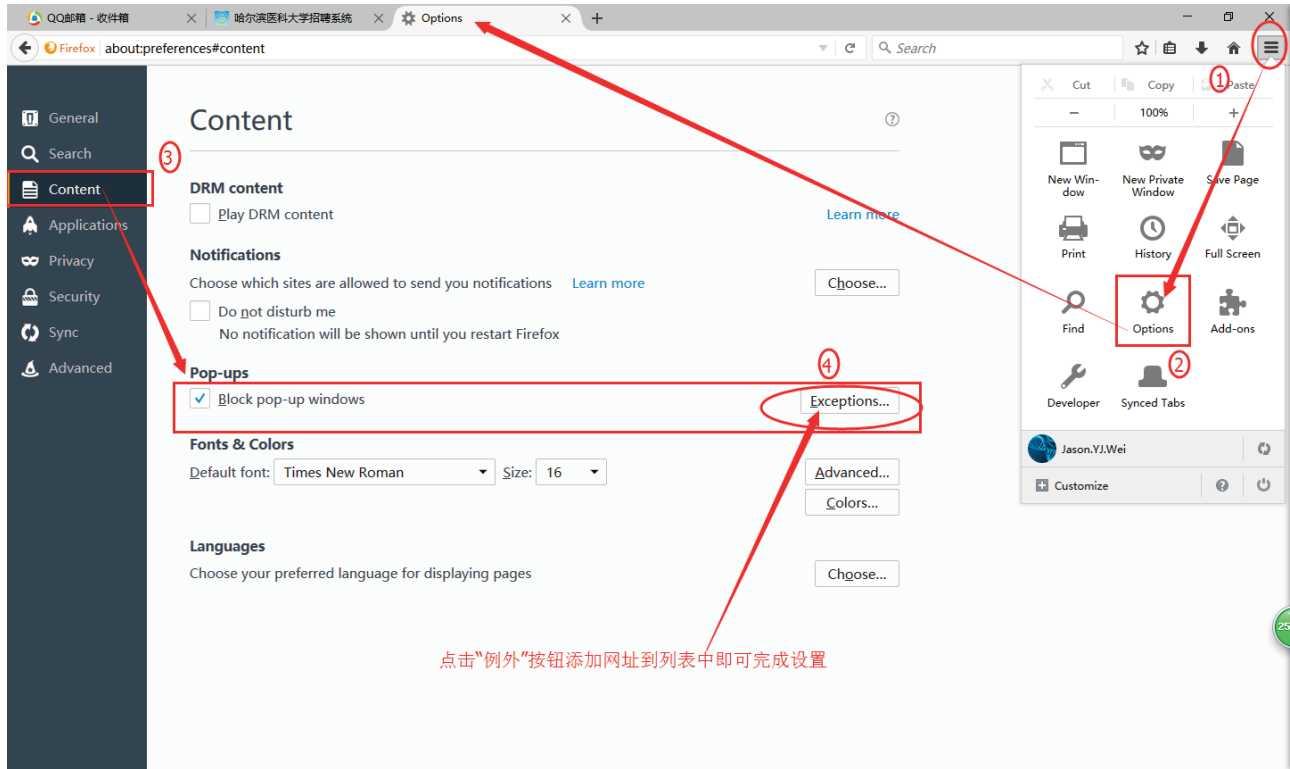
QQ邮箱 - 收件箱
哈尔滨医科大学招聘系统
Options
+

Firefox about:preferences#content
Search

Cut Copy Paste
− 100% +
New Window
New Private Window
Save Page
Print
History
Full Screen
Find
Options
Add-ons
Developer
Synced Tabs
Jason.YJ.Wei
Customize

①
②
③
④

General
Search
Content
Applications
Privacy
Security
Sync
Advanced

Content

DRM content
Play DRM content
Learn more

Notifications
Choose which sites are allowed to send you notifications Learn more
Choose...
Do not disturb me
No notification will be shown until you restart Firefox

Pop-ups
Block pop-up windows
Exceptions...

Fonts & Colors
Default font: Times New Roman
Size: 16
Advanced...
Colors...

Languages
Choose your preferred language for displaying pages
Choose...

点击"例外"按钮添加网址到列表中即可完成设置